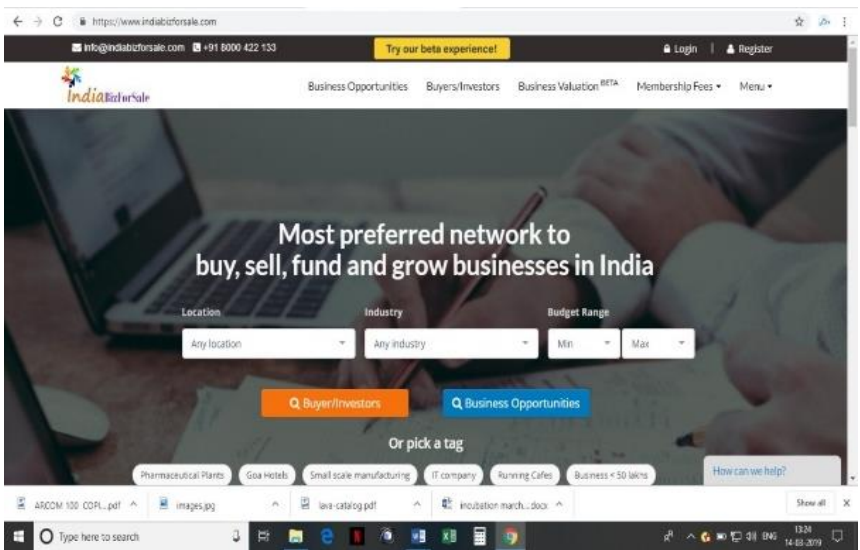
https://www.indiabizforsale.com

info@indiabizforsale.com +91 8000 422 133

Try our beta experience!

Login | Register

IndiaBizForSale

Business Opportunities Buyers/Investors Business Valuation BETA Membership Fees ▾ Menu ▾

Most preferred network to buy, sell, fund and grow businesses in India

Location
Any location

Industry
Any industry

Budget Range
Min Max

Buyer/Investors

Business Opportunities

Or pick a tag

Pharmaceutical Plants Goa Hotels Small scale manufacturing IT company Running Cafes Business < 50 lakhs

How can we help?

ARCOM 100 COPI...pdf images.jpg lava-catalog.pdf incubation march....docx Show all

Type here to search

ENG 13:24 14-08-2019